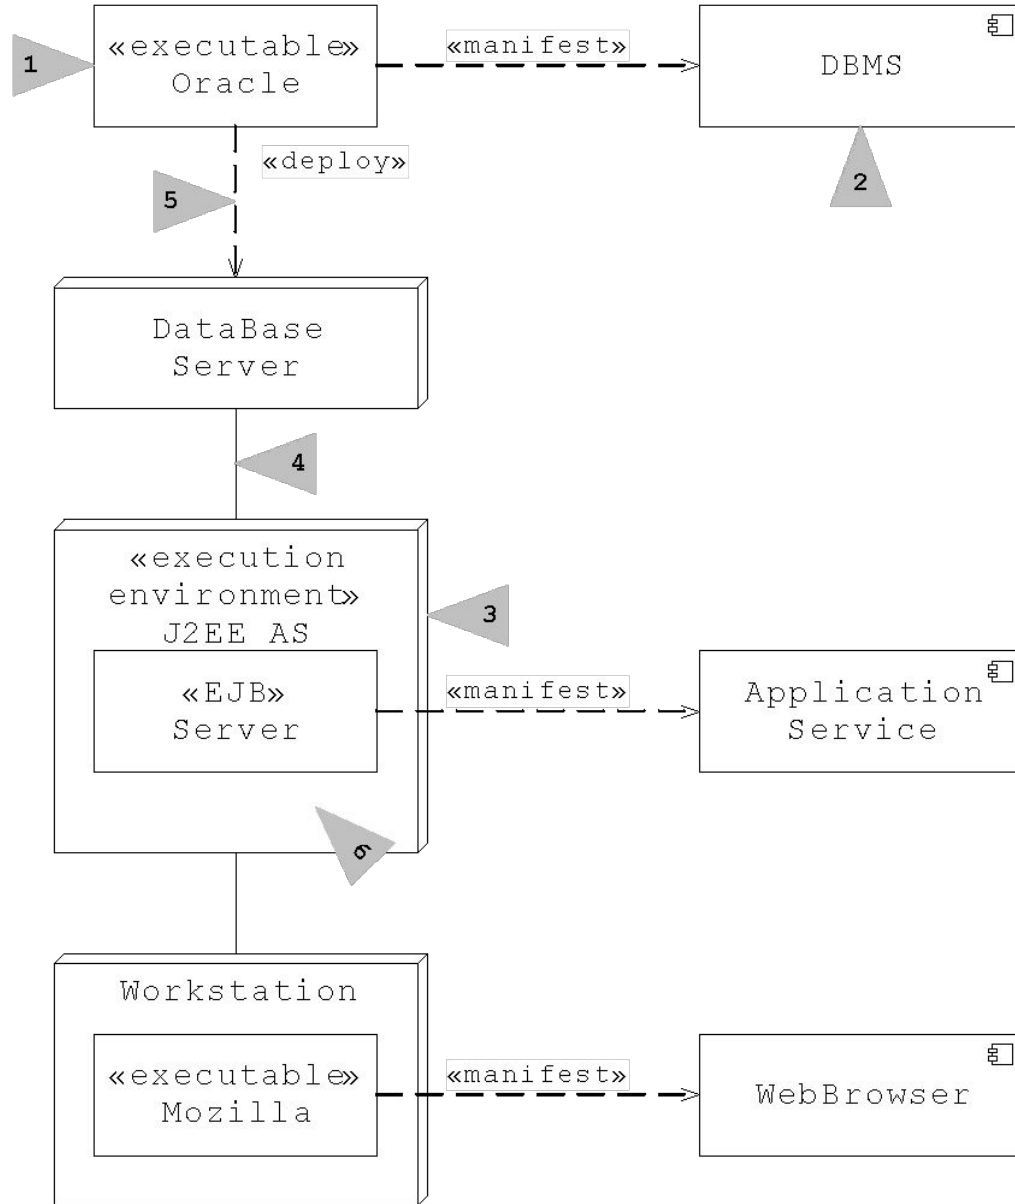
1

«executable» Oracle

«manifest»

DBMS

2

«deploy»

5

DataBase Server

4

«execution environment» J2EE AS

3

«EJB» Server

«manifest»

Application Service

6

Workstation

«executable» Mozilla

«manifest»

WebBrowser